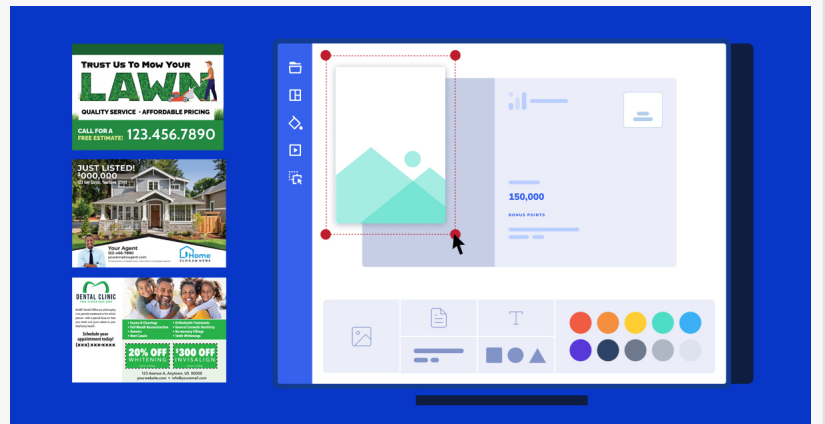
TRUST US TO MOW YOUR
LAWN
QUALITY SERVICE • AFFORDABLE PRICING
CALL FOR A FREE ESTIMATE! 123.456.7890

JUST LISTED!
$000,000
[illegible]
Your Agent
123-456-7890
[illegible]
Home
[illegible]

DENTAL CLINIC
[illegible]
Schedule your appointment today!
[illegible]
20% OFF WHITENING
$300 OFF INVISALIGN
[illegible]

150,000
BONUS POINTS

T